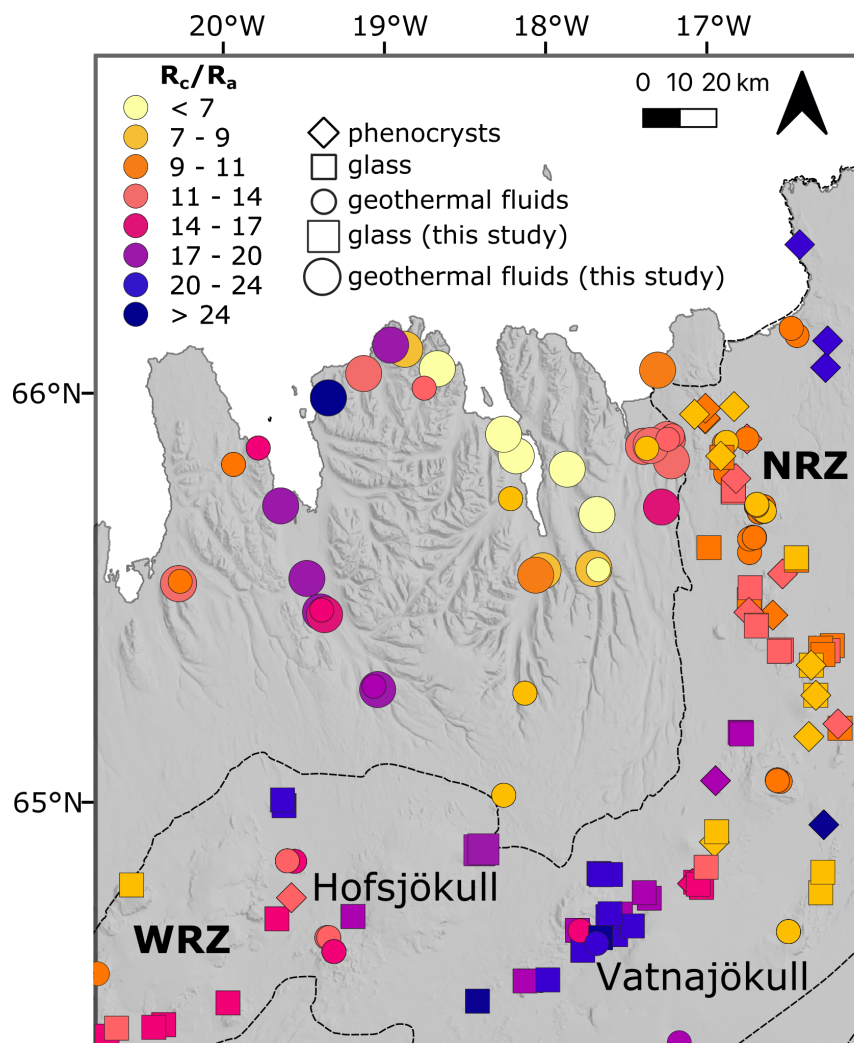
20°W 19°W 18°W 17°W

$R_c/R_a$
< 7
7 - 9
9 - 11
11 - 14
14 - 17
17 - 20
20 - 24
> 24

phenocrysts
glass
geothermal fluids
glass (this study)
geothermal fluids (this study)

0 10 20 km

66°N
65°N

NRZ
Hofsjökull
WRZ
Vatnajökull